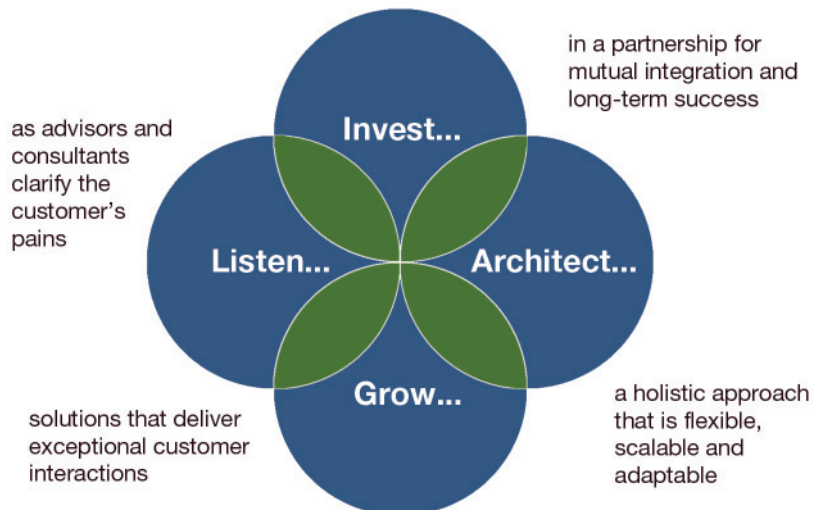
in a partnership for mutual integration and long-term success

Invest...

as advisors and consultants clarify the customer's pains

Listen...

Architect...

Grow...

solutions that deliver exceptional customer interactions

a holistic approach that is flexible, scalable and adaptable